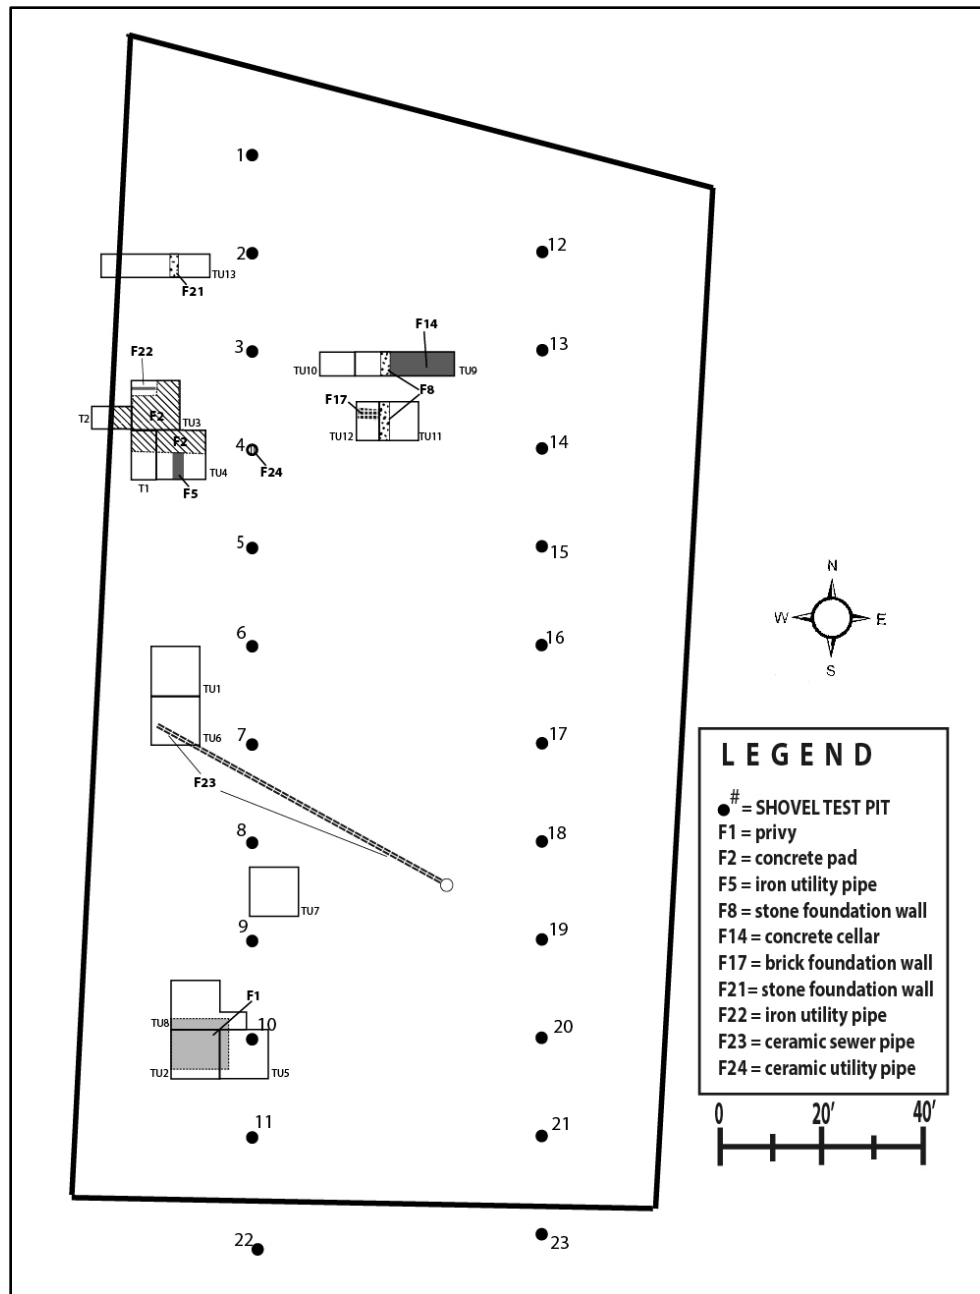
1
2
TU13
F21
12
F14
3
F22
TU10
TU9
13
F8
F17
T2
F2
TU3
TU12
TU11
F2
4
14
F24
T1
TU4
F5
5
15
N
W
E
S
6
16
TU1
7
TU6
17
F23
LEGEND
$\bullet^{\#}$ = SHOVEL TEST PIT
F1 = privy
F2 = concrete pad
F5 = iron utility pipe
F8 = stone foundation wall
F14 = concrete cellar
F17 = brick foundation wall
F21= stone foundation wall
F22 = iron utility pipe
F23 = ceramic sewer pipe
F24 = ceramic utility pipe
8
18
TU7
9
19
F1
TU8
10
20
TU2
TU5
0
20′
40′
11
21
22
23